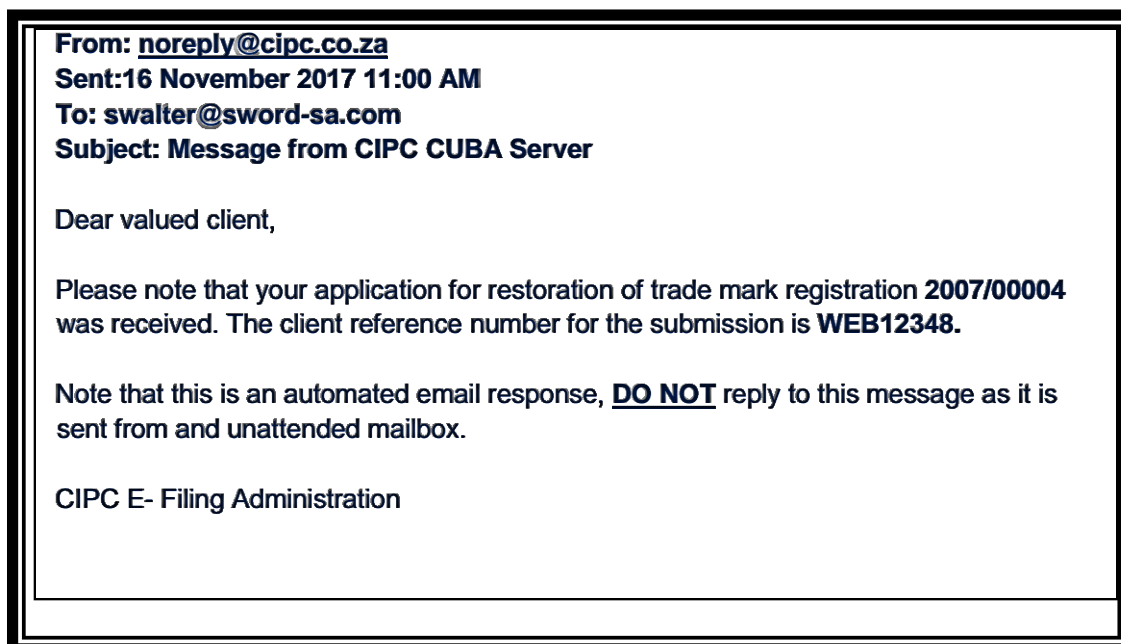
From: noreply@cipc.co.za
Sent:16 November 2017 11:00 AM
To: swalter@sword-sa.com
Subject: Message from CIPC CUBA Server

Dear valued client,

Please note that your application for restoration of trade mark registration 2007/00004 was received. The client reference number for the submission is WEB12348.

Note that this is an automated email response, DO NOT reply to this message as it is sent from and unattended mailbox.

CIPC E- Filing Administration